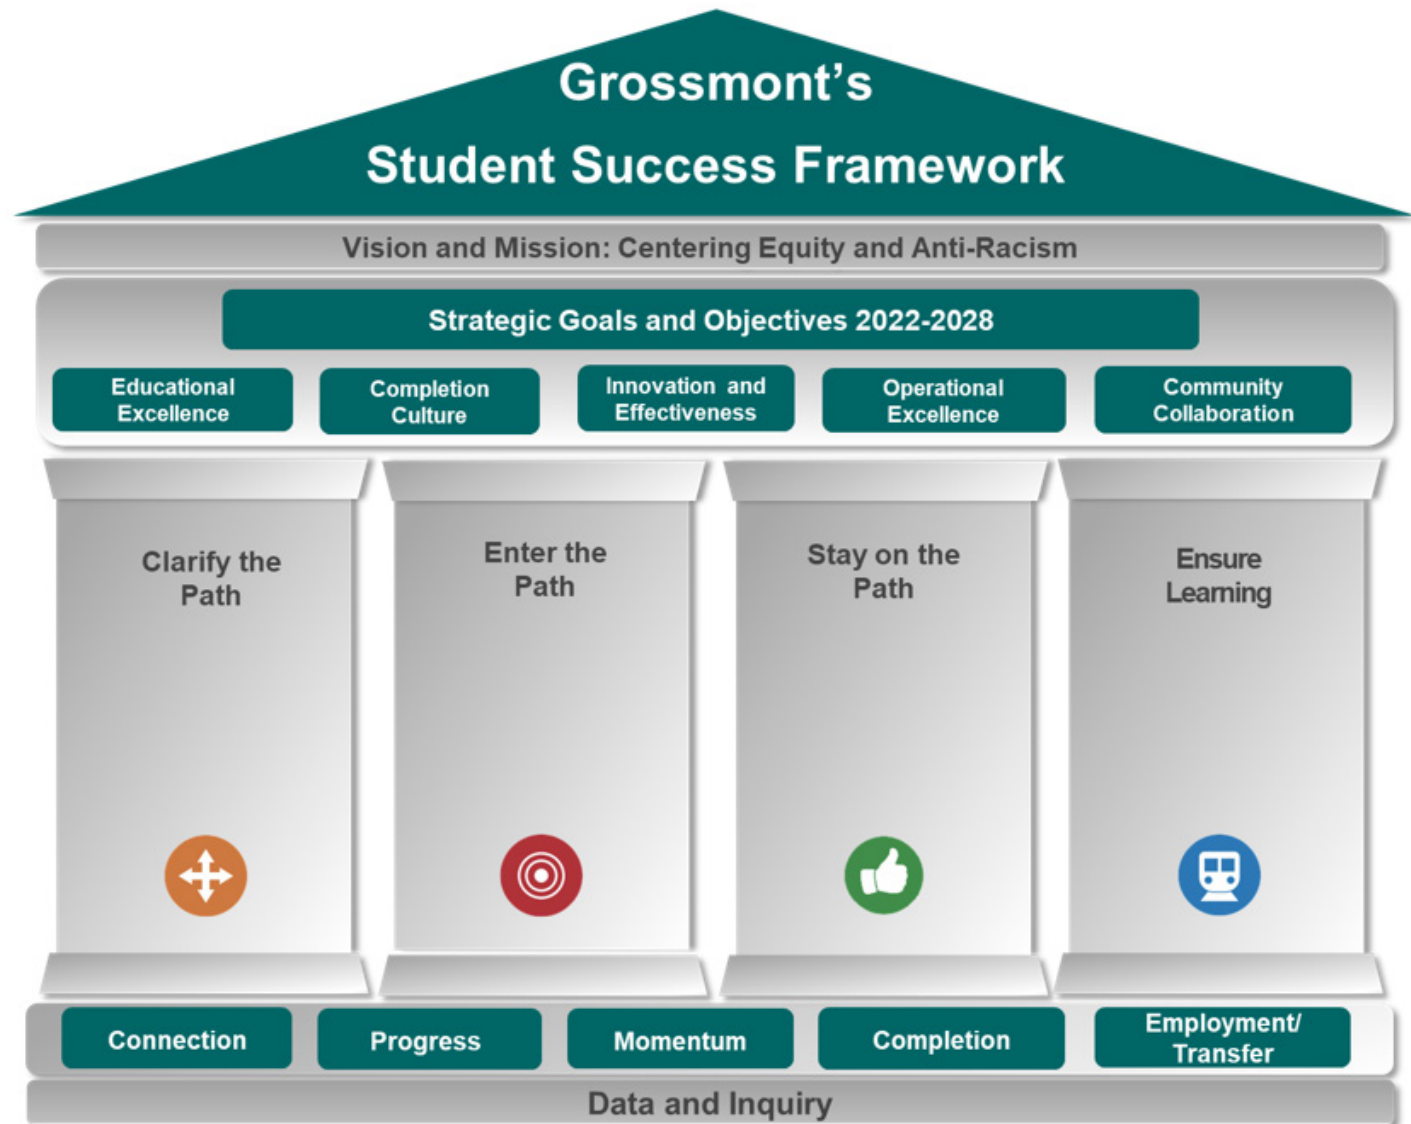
Grossmont's
Student Success Framework

Vision and Mission: Centering Equity and Anti-Racism

Strategic Goals and Objectives 2022-2028

Educational Excellence

Completion Culture

Innovation and Effectiveness

Operational Excellence

Community Collaboration

Clarify the Path

Enter the Path

Stay on the Path

Ensure Learning

Connection

Progress

Momentum

Completion

Employment/ Transfer

Data and Inquiry